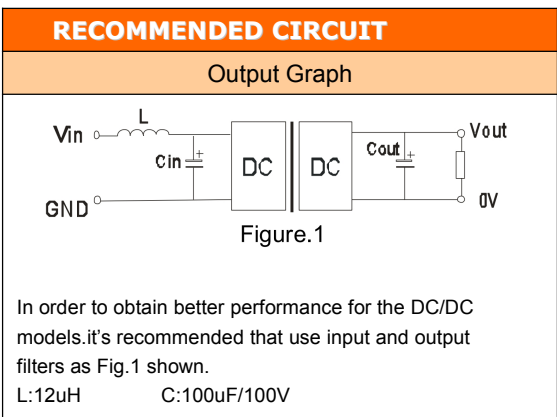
RECOMMENDED CIRCUIT

Output Graph

Vin
L
Cin
DC
DC
Cout
Vout
GND
0V

Figure.1

In order to obtain better performance for the DC/DC models.it’s recommended that use input and output filters as Fig.1 shown.
L:12uH C:100uF/100V